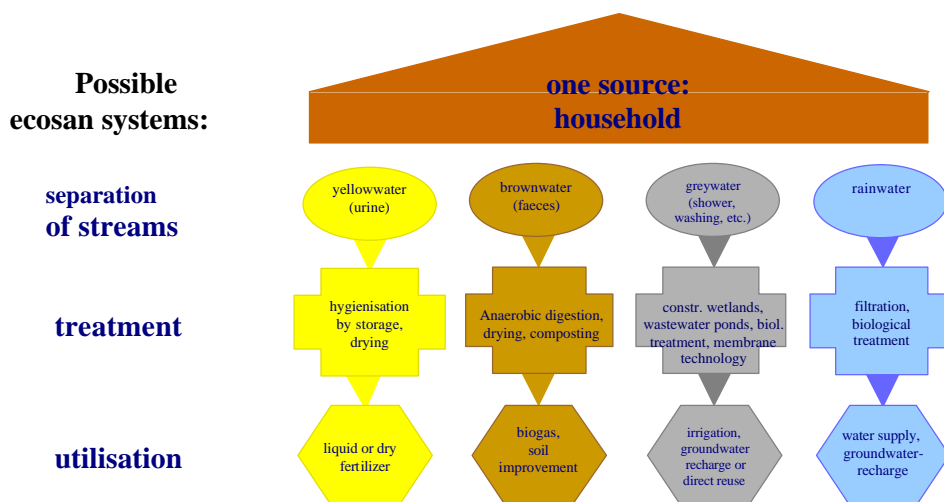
Possible ecosan systems:

one source: household

separation of streams

treatment

utilisation

yellowwater (urine)

brownwater (faeces)

greywater (shower, washing, etc.)

rainwater

hygienisation by storage, drying

Anaerobic digestion, drying, composting

constr. wetlands, wastewater ponds, biol. treatment, membrane technology

filtration, biological treatment

liquid or dry fertilizer

biogas, soil improvement

irrigation, groundwater recharge or direct reuse

water supply, groundwater-recharge